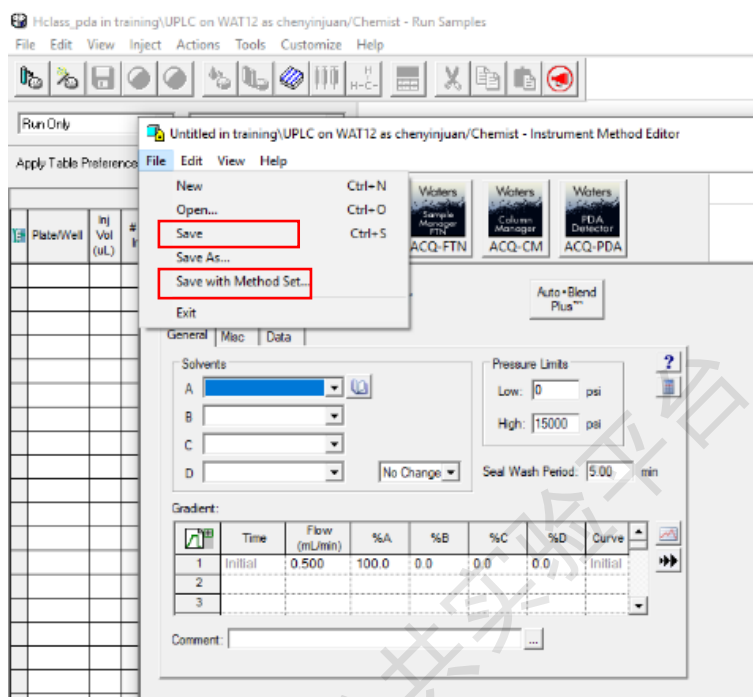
Hclass_pda in training\UPLC on WAT12 as chenyinjuan/Chemist - Run Samples
File Edit View Inject Actions Tools Customize Help

Run Only

Apply Table Preference

| E | Plate/Well | Inj Vol (uL) | # Inj |
|---|---|---|---|

Untitled in training\UPLC on WAT12 as chenyinjuan/Chemist - Instrument Method Editor
File Edit View Help

New Ctrl+N
Open... Ctrl+O
Save Ctrl+S
Save As...
Save with Method Set...
Exit

Waters Sample Manager FTN ACQ-FTN
Waters Column Manager ACQ-CM
Waters PDA Detector ACQ-PDA

Auto•Blend Plus™

General Misc Data

Solvents
A
B
C
D
No Change

Pressure Limits
Low: 0 psi
High: 15000 psi

Seal Wash Period: 5.00 min

Gradient:

| | Time | Flow (mL/min) | %A | %B | %C | %D | Curve |
|---|---|---|---|---|---|---|---|
| 1 | Initial | 0.500 | 100.0 | 0.0 | 0.0 | 0.0 | Initial |
| 2 | | | | | | | |
| 3 | | | | | | | |

Comment: ...